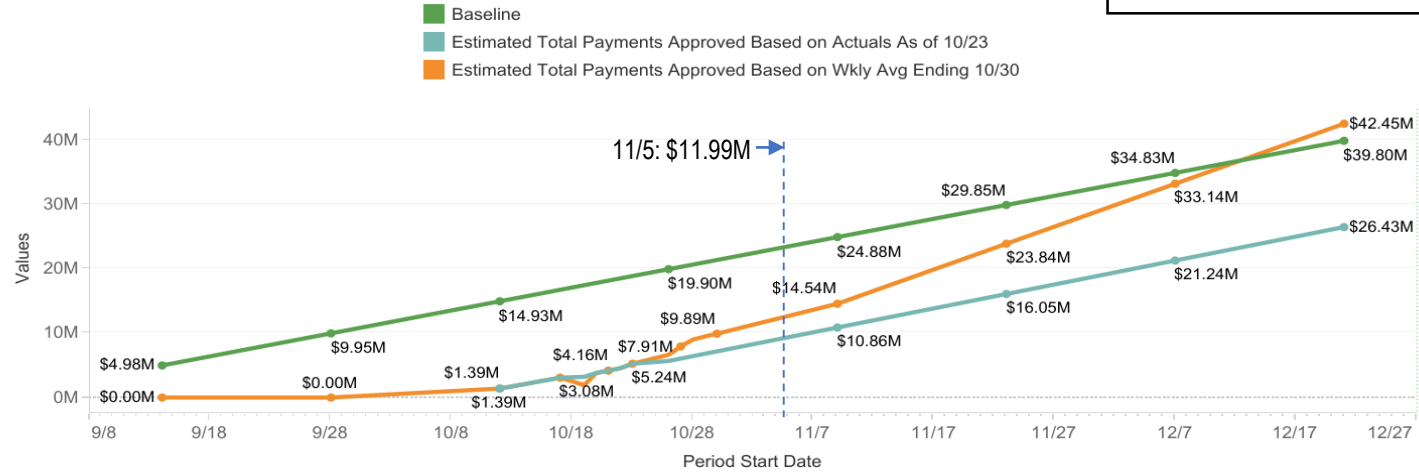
Baseline
Estimated Total Payments Approved Based on Actuals As of 10/23
Estimated Total Payments Approved Based on Wkly Avg Ending 10/30

11/5: $11.99M

Values

40M
30M
20M
10M
0M

$42.45M
$39.80M
$34.83M
$33.14M
$29.85M
$26.43M
$24.88M
$23.84M
$21.24M
$19.90M
$16.05M
$14.93M
$14.54M
$10.86M
$9.95M
$9.89M
$7.91M
$5.24M
$4.98M
$4.16M
$3.08M
$1.39M
$1.39M
$0.00M
$0.00M

9/8
9/18
9/28
10/8
10/18
10/28
11/7
11/17
11/27
12/7
12/17
12/27

Period Start Date